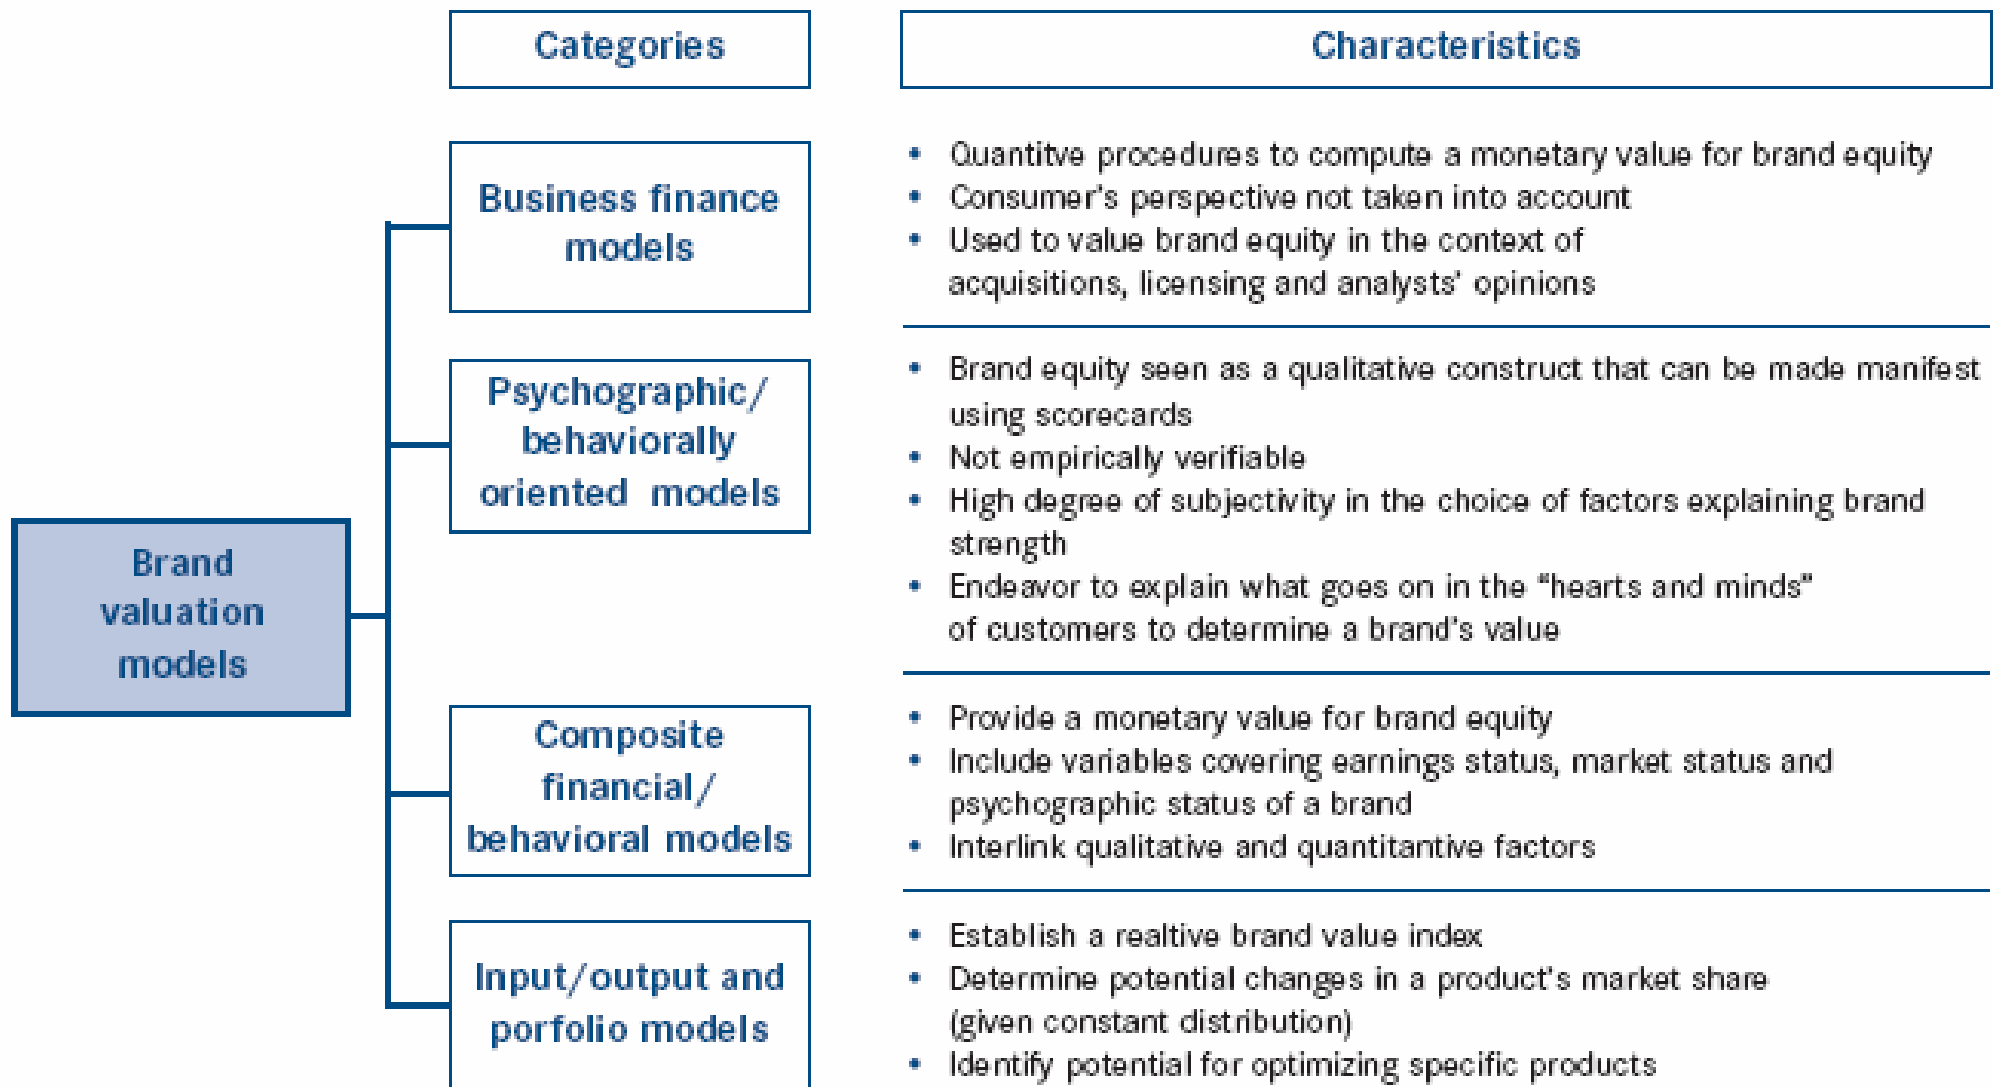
Categories

Characteristics

Brand valuation models

Business finance models

- Quantitve procedures to compute a monetary value for brand equity
- Consumer's perspective not taken into account
- Used to value brand equity in the context of acquisitions, licensing and analysts' opinions

Psychographic/ behaviorally oriented models

- Brand equity seen as a qualitative construct that can be made manifest using scorecards
- Not empirically verifiable
- High degree of subjectivity in the choice of factors explaining brand strength
- Endeavor to explain what goes on in the "hearts and minds" of customers to determine a brand's value

Composite financial/ behavioral models

- Provide a monetary value for brand equity
- Include variables covering earnings status, market status and psychographic status of a brand
- Interlink qualitative and quantitantive factors

Input/output and porfolio models

- Establish a realtive brand value index
- Determine potential changes in a product's market share (given constant distribution)
- Identify potential for optimizing specific products